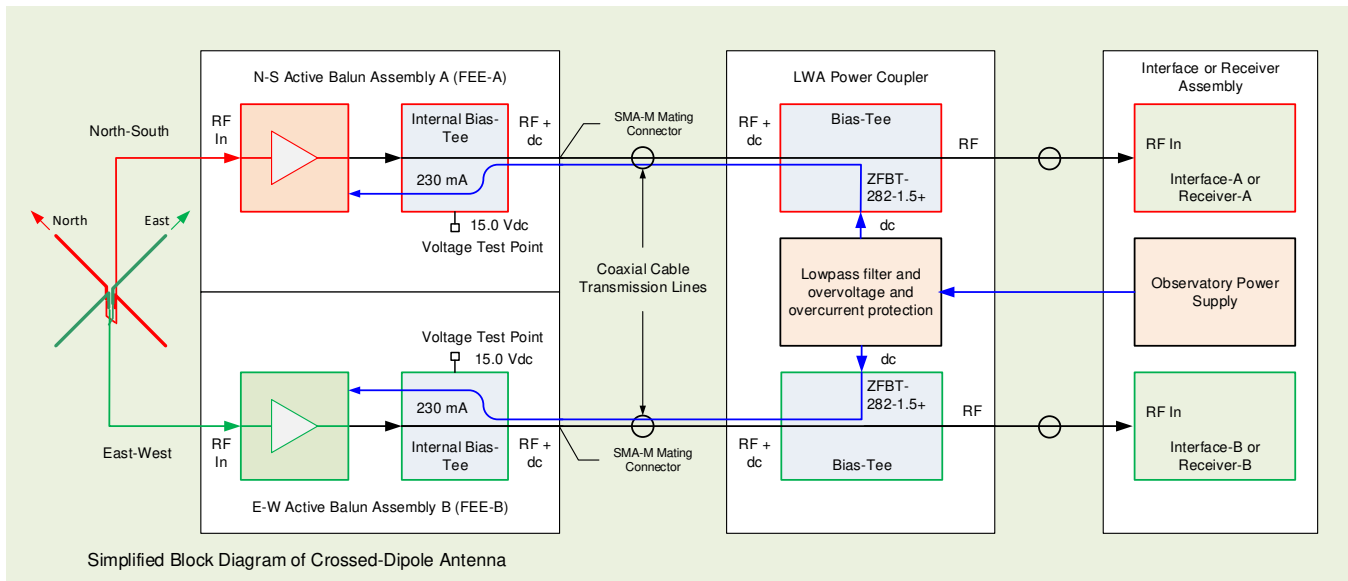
N-S Active Balun Assembly A (FEE-A)

LWA Power Coupler

Interface or Receiver Assembly

North-South

RF In

Internal Bias-Tee

RF + dc

SMA-M Mating Connector

RF + dc

Bias-Tee

RF

RF In

Interface-A or Receiver-A

230 mA

ZFBT-282-1.5+

North

East

15.0 Vdc

Voltage Test Point

dc

Coaxial Cable Transmission Lines

Lowpass filter and overvoltage and overcurrent protection

Observatory Power Supply

Voltage Test Point

15.0 Vdc

dc

230 mA

ZFBT-282-1.5+

RF

RF In

East-West

RF In

Internal Bias-Tee

RF + dc

SMA-M Mating Connector

RF + dc

Bias-Tee

Interface-B or Receiver-B

E-W Active Balun Assembly B (FEE-B)

Simplified Block Diagram of Crossed-Dipole Antenna